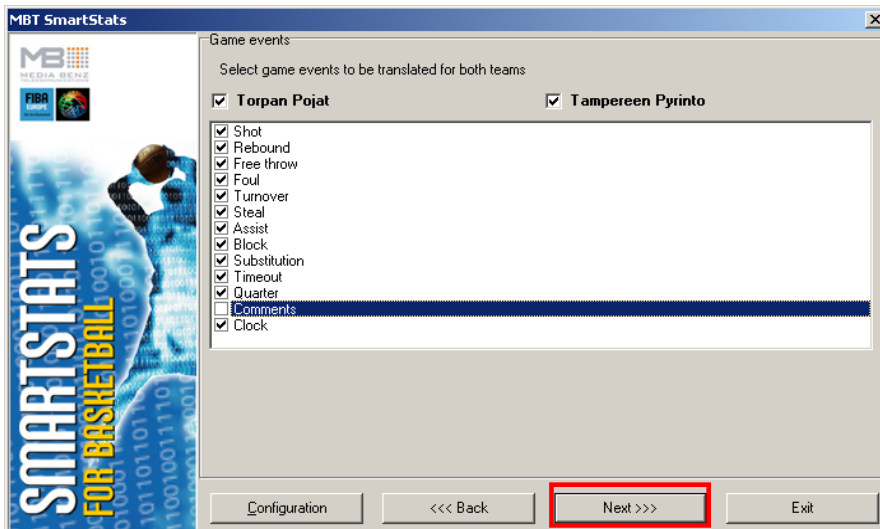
MBT SmartStats

MB
MEDIA BENZ

FIBA EUROPE

SMARTSTATS FOR BASKETBALL

Game events

Select game events to be translated for both teams

Torpan Pojat

Tampereen Pyrinto

Shot
Rebound
Free throw
Foul
Turnover
Steal
Assist
Block
Substitution
Timeout
Quarter
Comments
Clock

Configuration

<<< Back

Next >>>

Exit